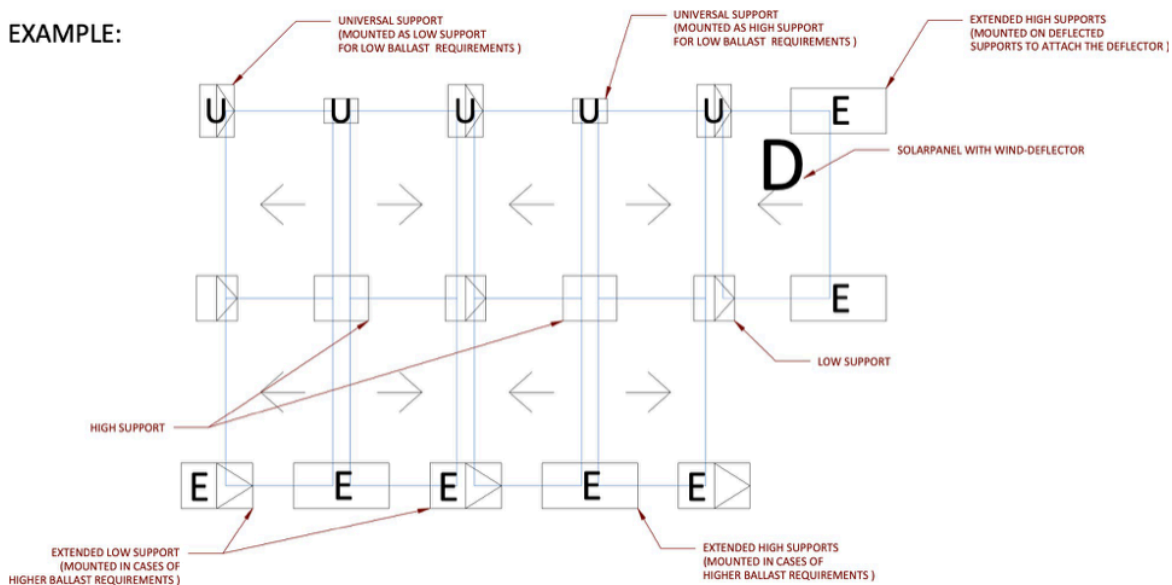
EXAMPLE:

UNIVERSAL SUPPORT
(MOUNTED AS LOW SUPPORT
FOR LOW BALLAST REQUIREMENTS )

UNIVERSAL SUPPORT
(MOUNTED AS HIGH SUPPORT
FOR LOW BALLAST REQUIREMENTS )

EXTENDED HIGH SUPPORTS
(MOUNTED ON DEFLECTED
SUPPORTS TO ATTACH THE DEFLECTOR )

U U U U U E

D

SOLARPANEL WITH WIND-DEFLECTOR

E

LOW SUPPORT

HIGH SUPPORT

E E E E E

EXTENDED LOW SUPPORT
(MOUNTED IN CASES OF
HIGHER BALLAST REQUIREMENTS )

EXTENDED HIGH SUPPORTS
(MOUNTED IN CASES OF
HIGHER BALLAST REQUIREMENTS )